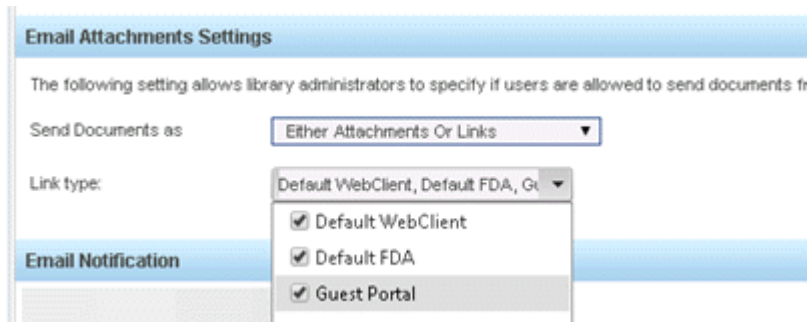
Email Attachments Settings

The following setting allows library administrators to specify if users are allowed to send documents f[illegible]

Send Documents as

Either Attachments Or Links

Link type:

Default WebClient, Default FDA, G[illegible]

Default WebClient

Default FDA

Guest Portal

Email Notification